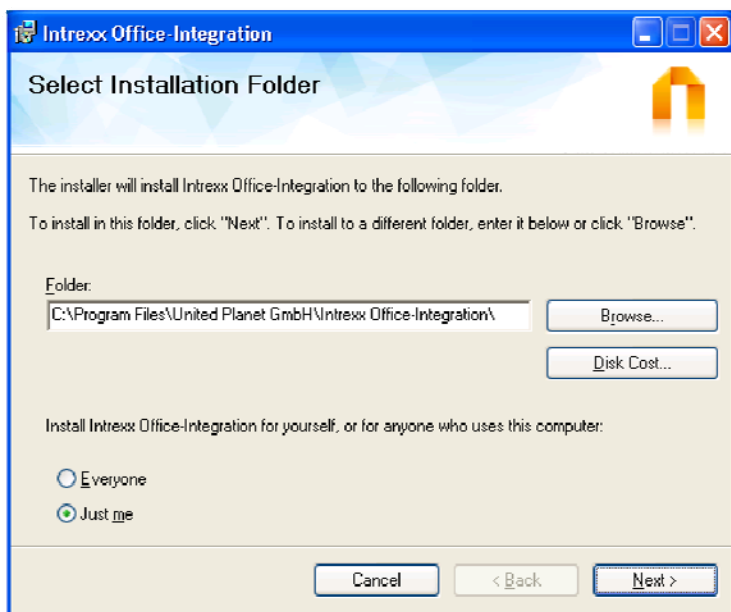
Intrexx Office-Integration

Select Installation Folder

The installer will install Intrexx Office-Integration to the following folder.

To install in this folder, click "Next". To install to a different folder, enter it below or click "Browse".

Folder:

C:\Program Files\United Planet GmbH\Intrexx Office-Integration\

Browse...

Disk Cost...

Install Intrexx Office-Integration for yourself, or for anyone who uses this computer:

Everyone

Just me

Cancel

< Back

Next >